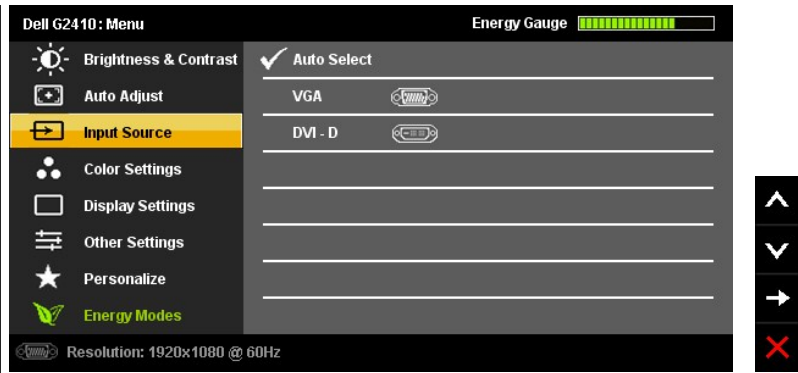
Dell G2410 : Menu

Energy Gauge

Brightness & Contrast

Auto Adjust

Input Source

Color Settings

Display Settings

Other Settings

Personalize

Energy Modes

Auto Select

VGA

DVI - D

Resolution: 1920x1080 @ 60Hz